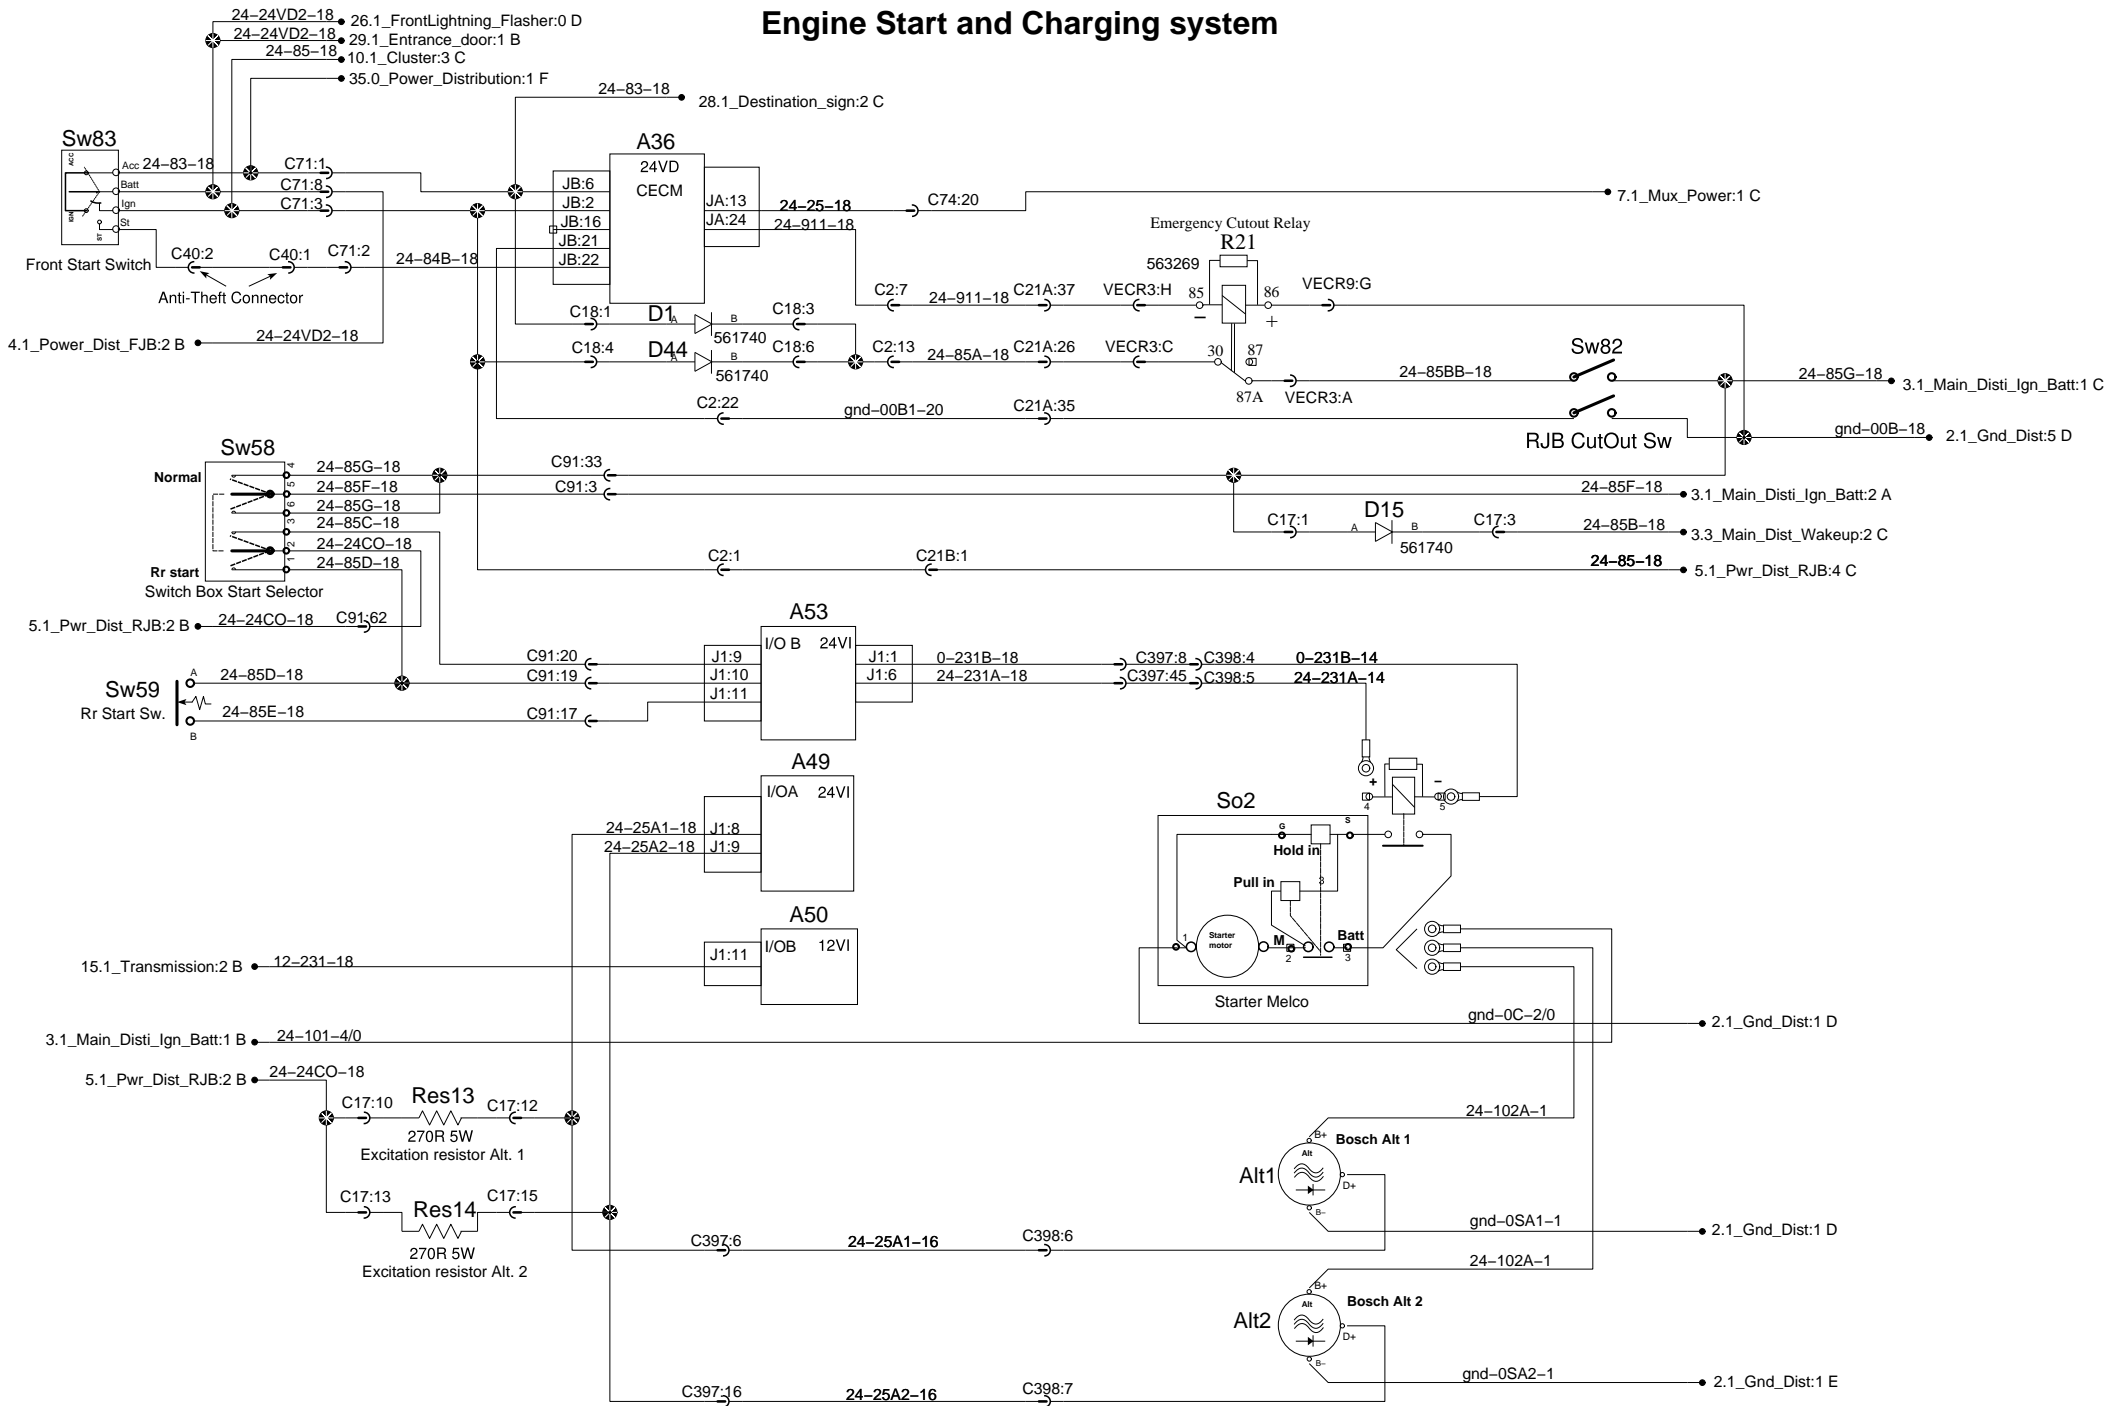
Engine Start and Charging system

24–24VD2–18
26.1_FrontLightning_Flasher:0 D
24–24VD2–18
29.1_Entrance_door:1 B
24–85–18
10.1_Cluster:3 C
35.0_Power_Distribution:1 F
24–83–18
28.1_Destination_sign:2 C

Sw83
Acc 24–83–18
Batt
Ign
St
ACC
IGN
ST
Front Start Switch
C71:1
C71:8
C71:3
C40:2
C40:1
C71:2
Anti-Theft Connector
24–84B–18
4.1_Power_Dist_FJB:2 B
24–24VD2–18

A36
24VD
CECM
JB:6
JB:2
JB:16
JB:21
JB:22
JA:13
JA:24
24–25–18
24–911–18
C74:20
7.1_Mux_Power:1 C

Emergency Cutout Relay
R21
563269
C2:7
24–911–18
C21A:37
VECR3:H
85
86
VECR9:G
C18:1
D1
A
B
561740
C18:3
C18:4
D44
A
B
561740
C18:6
C2:13
24–85A–18
C21A:26
VECR3:C
30
87
87A
VECR3:A
24–85BB–18
Sw82
24–85G–18
3.1_Main_Disti_Ign_Batt:1 C
C2:22
gnd–00B1–20
C21A:35
RJB CutOut Sw
gnd–00B–18
2.1_Gnd_Dist:5 D

Sw58
Normal
24–85G–18
24–85F–18
24–85G–18
24–85C–18
24–24CO–18
24–85D–18
Rr start
Switch Box Start Selector
4
5
6
3
2
1
C91:33
C91:3
24–85F–18
3.1_Main_Disti_Ign_Batt:2 A
C17:1
D15
A
B
561740
C17:3
24–85B–18
3.3_Main_Dist_Wakeup:2 C
C2:1
C21B:1
24–85–18
5.1_Pwr_Dist_RJB:4 C

5.1_Pwr_Dist_RJB:2 B
24–24CO–18
C91:62

A53
I/O B
24VI
J1:9
J1:10
J1:11
J1:1
J1:6
C91:20
C91:19
C91:17
0–231B–18
24–231A–18
C397:8
C398:4
0–231B–14
C397:45
C398:5
24–231A–14
Sw59
Rr Start Sw.
A
B
24–85D–18
24–85E–18

A49
I/OA
24VI
J1:8
J1:9
24–25A1–18
24–25A2–18

So2
G
S
Hold in
Pull in
3
Starter motor
1
M
2
Batt
3
Starter Melco
+
–
4
5

A50
I/OB
12VI
J1:11
15.1_Transmission:2 B
12–231–18
gnd–0C–2/0
2.1_Gnd_Dist:1 D
3.1_Main_Disti_Ign_Batt:1 B
24–101–4/0
5.1_Pwr_Dist_RJB:2 B
24–24CO–18
C17:10
Res13
C17:12
270R 5W
Excitation resistor Alt. 1
C17:13
Res14
C17:15
270R 5W
Excitation resistor Alt. 2
24–102A–1
B+
Bosch Alt 1
Alt
Alt1
D+
B–
gnd–0SA1–1
2.1_Gnd_Dist:1 D
C397:6
24–25A1–16
C398:6
24–102A–1
B+
Bosch Alt 2
Alt
Alt2
D+
B–
gnd–0SA2–1
2.1_Gnd_Dist:1 E
C397:16
24–25A2–16
C398:7